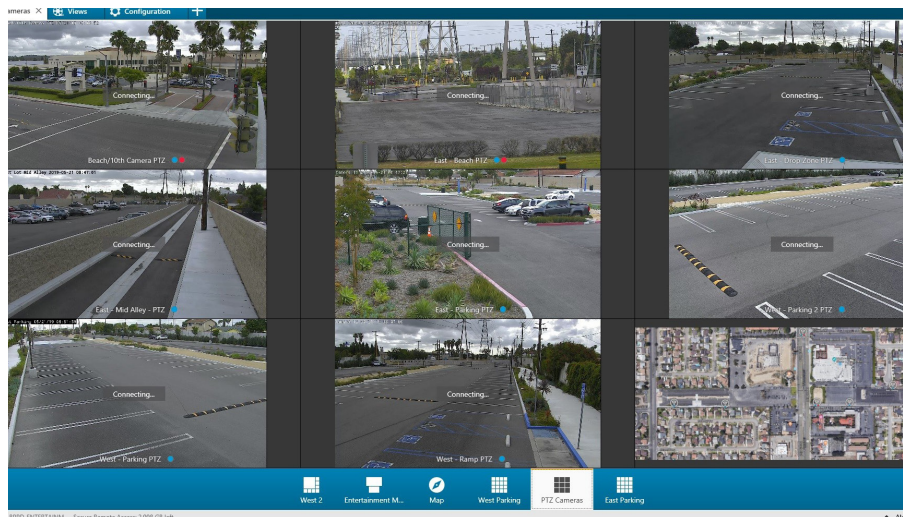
ameras × Views Configuration +

Connecting...
Beach/10th Camera PTZ

Connecting...
East - Beach PTZ

Connecting...
East - Drop Zone PTZ

Connecting...
East - Mid Alley - PTZ

Connecting...
East - Parking PTZ

Connecting...
West - Parking 2 PTZ

Connecting...
West - Parking PTZ

Connecting...
West - Ramp PTZ

West 2
Entertainment M...
Map
West Parking
PTZ Cameras
East Parking